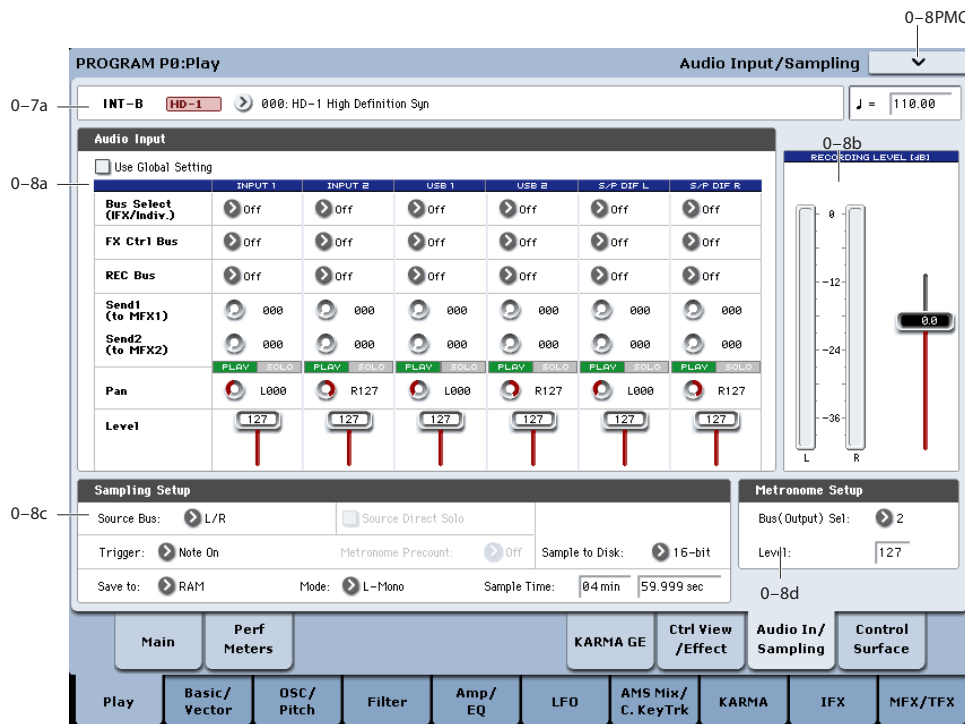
0–8PMC

PROGRAM P0:Play

Audio Input/Sampling

0–7a

INT–B HD–1 000: HD–1 High Definition Syn

♩ = 110.00

Audio Input

0–8b

Use Global Setting

0–8a

RECORDING LEVEL [dB]

| | INPUT 1 | INPUT 2 | USB 1 | USB 2 | S/P DIF L | S/P DIF R |
|---|---|---|---|---|---|---|
| Bus Select (IFX/Indiv.) | Off | Off | Off | Off | Off | Off |
| FX Ctrl Bus | Off | Off | Off | Off | Off | Off |
| REC Bus | Off | Off | Off | Off | Off | Off |
| Send1 (to MFX1) | 000 | 000 | 000 | 000 | 000 | 000 |
| Send2 (to MFX2) | 000 | 000 | 000 | 000 | 000 | 000 |
| | PLAY SOLO | PLAY SOLO | PLAY SOLO | PLAY SOLO | PLAY SOLO | PLAY SOLO |
| Pan | L000 | R127 | L000 | R127 | L000 | R127 |
| Level | 127 | 127 | 127 | 127 | 127 | 127 |

0
–12
–24
–36
L
R
0.0

Sampling Setup

0–8c

Source Bus: L/R

Source Direct Solo

Trigger: Note On

Metronome Precount: Off

Sample to Disk: 16–bit

Save to: RAM

Mode: L–Mono

Sample Time: 04 min 59.999 sec

Metronome Setup

Bus(Output) Sel: 2

Level: 127

0–8d

Main

Perf Meters

KARMA GE

Ctrl View /Effect

Audio In/ Sampling

Control Surface

Play

Basic/ Vector

OSC/ Pitch

Filter

Amp/ EQ

LFO

AMS Mix/ C. KeyTrk

KARMA

IFX

MFX/TFX